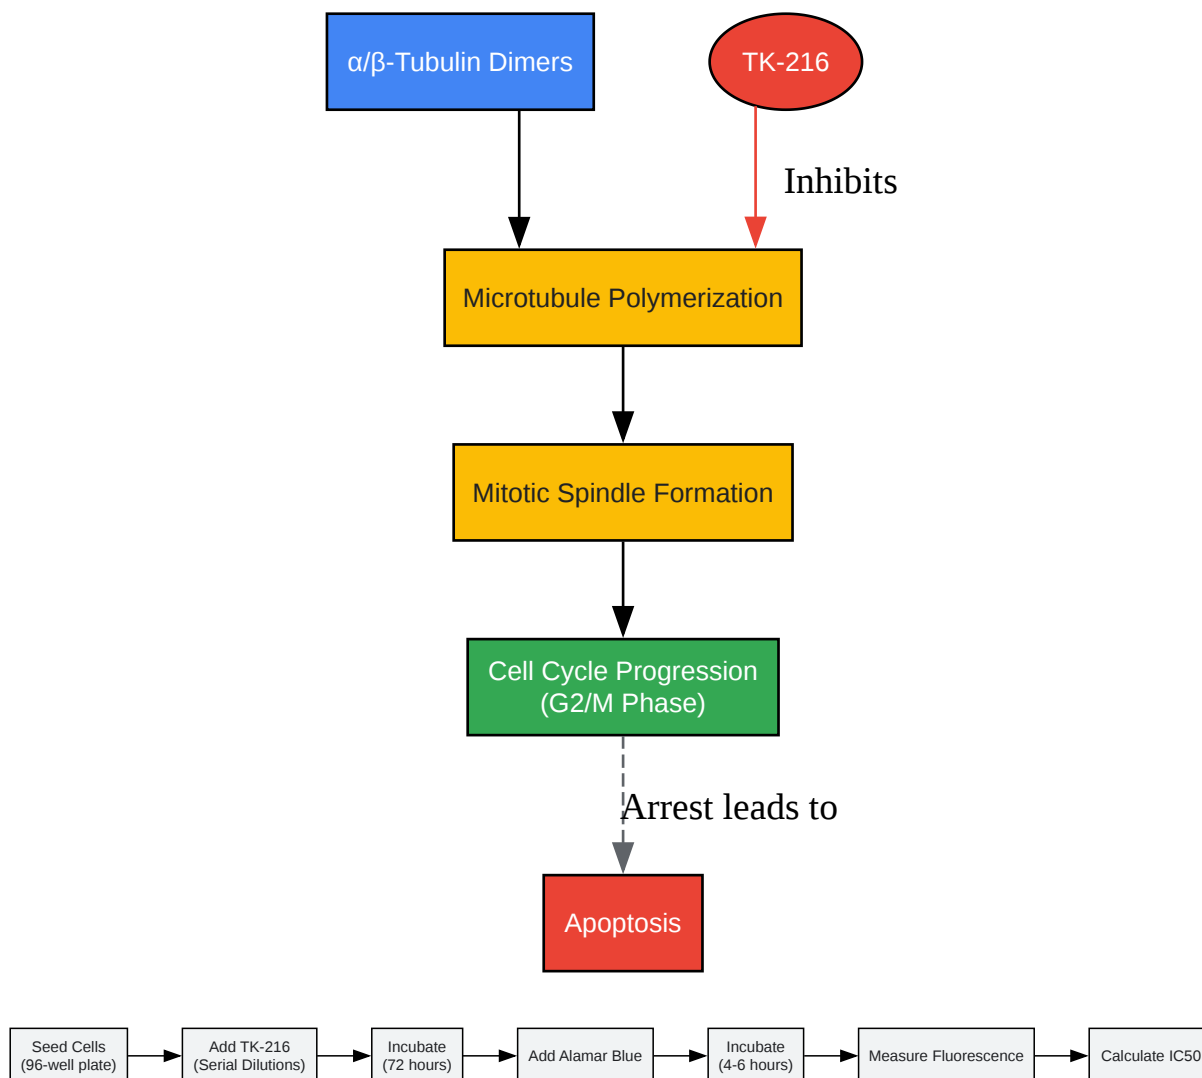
α/β-Tubulin Dimers

TK-216

Inhibits

Microtubule Polymerization

Mitotic Spindle Formation

Cell Cycle Progression (G2/M Phase)

Arrest leads to

Apoptosis

Seed Cells (96-well plate)

Add TK-216 (Serial Dilutions)

Incubate (72 hours)

Add Alamar Blue

Incubate (4-6 hours)

Measure Fluorescence

Calculate IC50